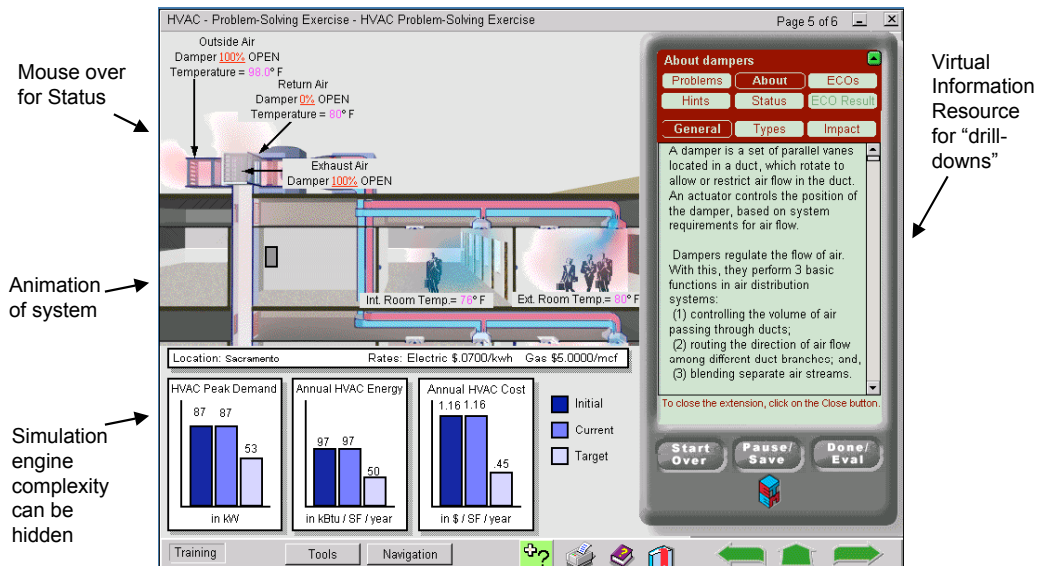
Mouse over for Status

Animation of system

Simulation engine complexity can be hidden

Virtual Information Resource for "drill-downs"

HVAC - Problem-Solving Exercise - HVAC Problem-Solving Exercise

Page 5 of 6

Outside Air
Damper 100% OPEN
Temperature = 98.0° F

Return Air
Damper 0% OPEN
Temperature = 80° F

Exhaust Air
Damper 100% OPEN

Int. Room Temp.= 76° F

Ext. Room Temp.= 80° F

Location: Sacramento

Rates: Electric $.0700/kwh Gas $5.0000/mcf

| HVAC Peak Demand | Annual HVAC Energy | Annual HVAC Cost |
|---|---|---|
| 87 87 53 | 97 97 50 | 1.16 1.16 .45 |
| in kW | in kBtu / SF / year | in $ / SF / year |

Initial
Current
Target

About dampers

Problems | About | ECOs
Hints | Status | ECO Result

General | Types | Impact

A damper is a set of parallel vanes located in a duct, which rotate to allow or restrict air flow in the duct. An actuator controls the position of the damper, based on system requirements for air flow.

Dampers regulate the flow of air. With this, they perform 3 basic functions in air distribution systems:
(1) controlling the volume of air passing through ducts;
(2) routing the direction of air flow among different duct branches; and,
(3) blending separate air streams.

To close the extension, click on the Close button.

Start Over

Pause/ Save

Done/ Eval

Training

Tools

Navigation